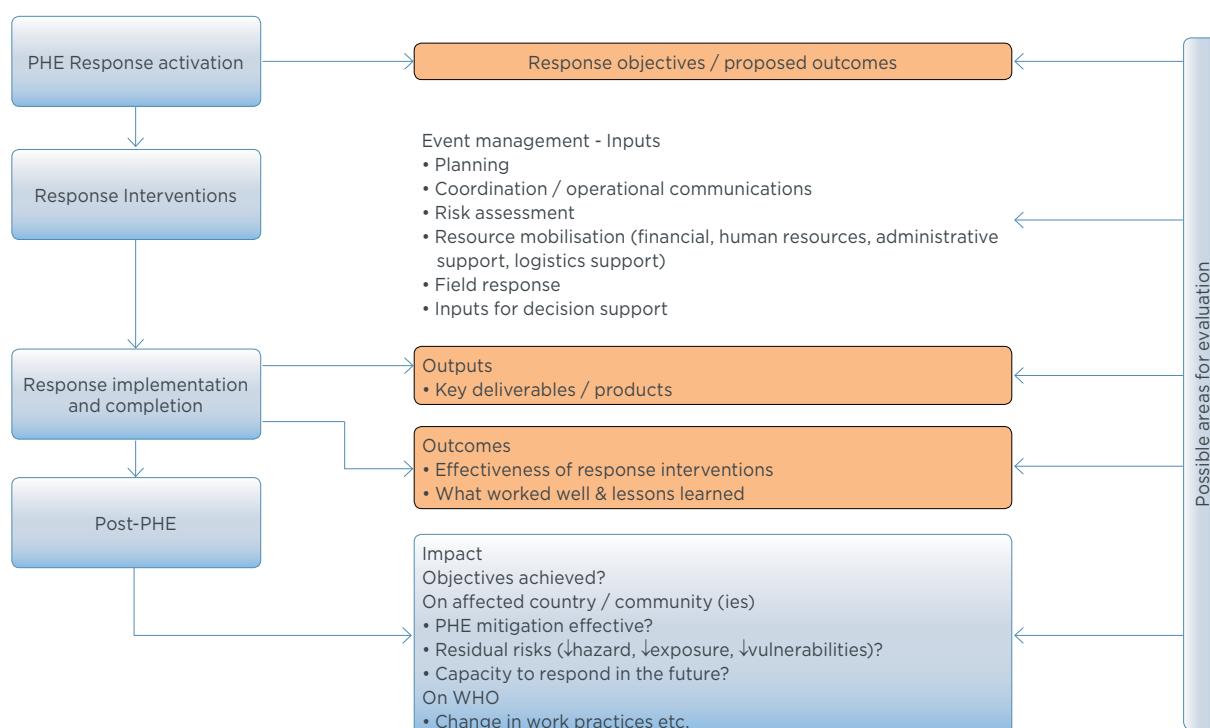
PHE Response activation

Response objectives / proposed outcomes

Response Interventions

Event management - Inputs
• Planning
• Coordination / operational communications
• Risk assessment
• Resource mobilisation (financial, human resources, administrative support, logistics support)
• Field response
• Inputs for decision support

Response implementation and completion

Outputs
• Key deliverables / products

Outcomes
• Effectiveness of response interventions
• What worked well & lessons learned

Post-PHE

Impact
Objectives achieved?
On affected country / community (ies)
• PHE mitigation effective?
• Residual risks (↓hazard, ↓exposure, ↓vulnerabilities)?
• Capacity to respond in the future?
On WHO
• Change in work practices etc.

Possible areas for evaluation